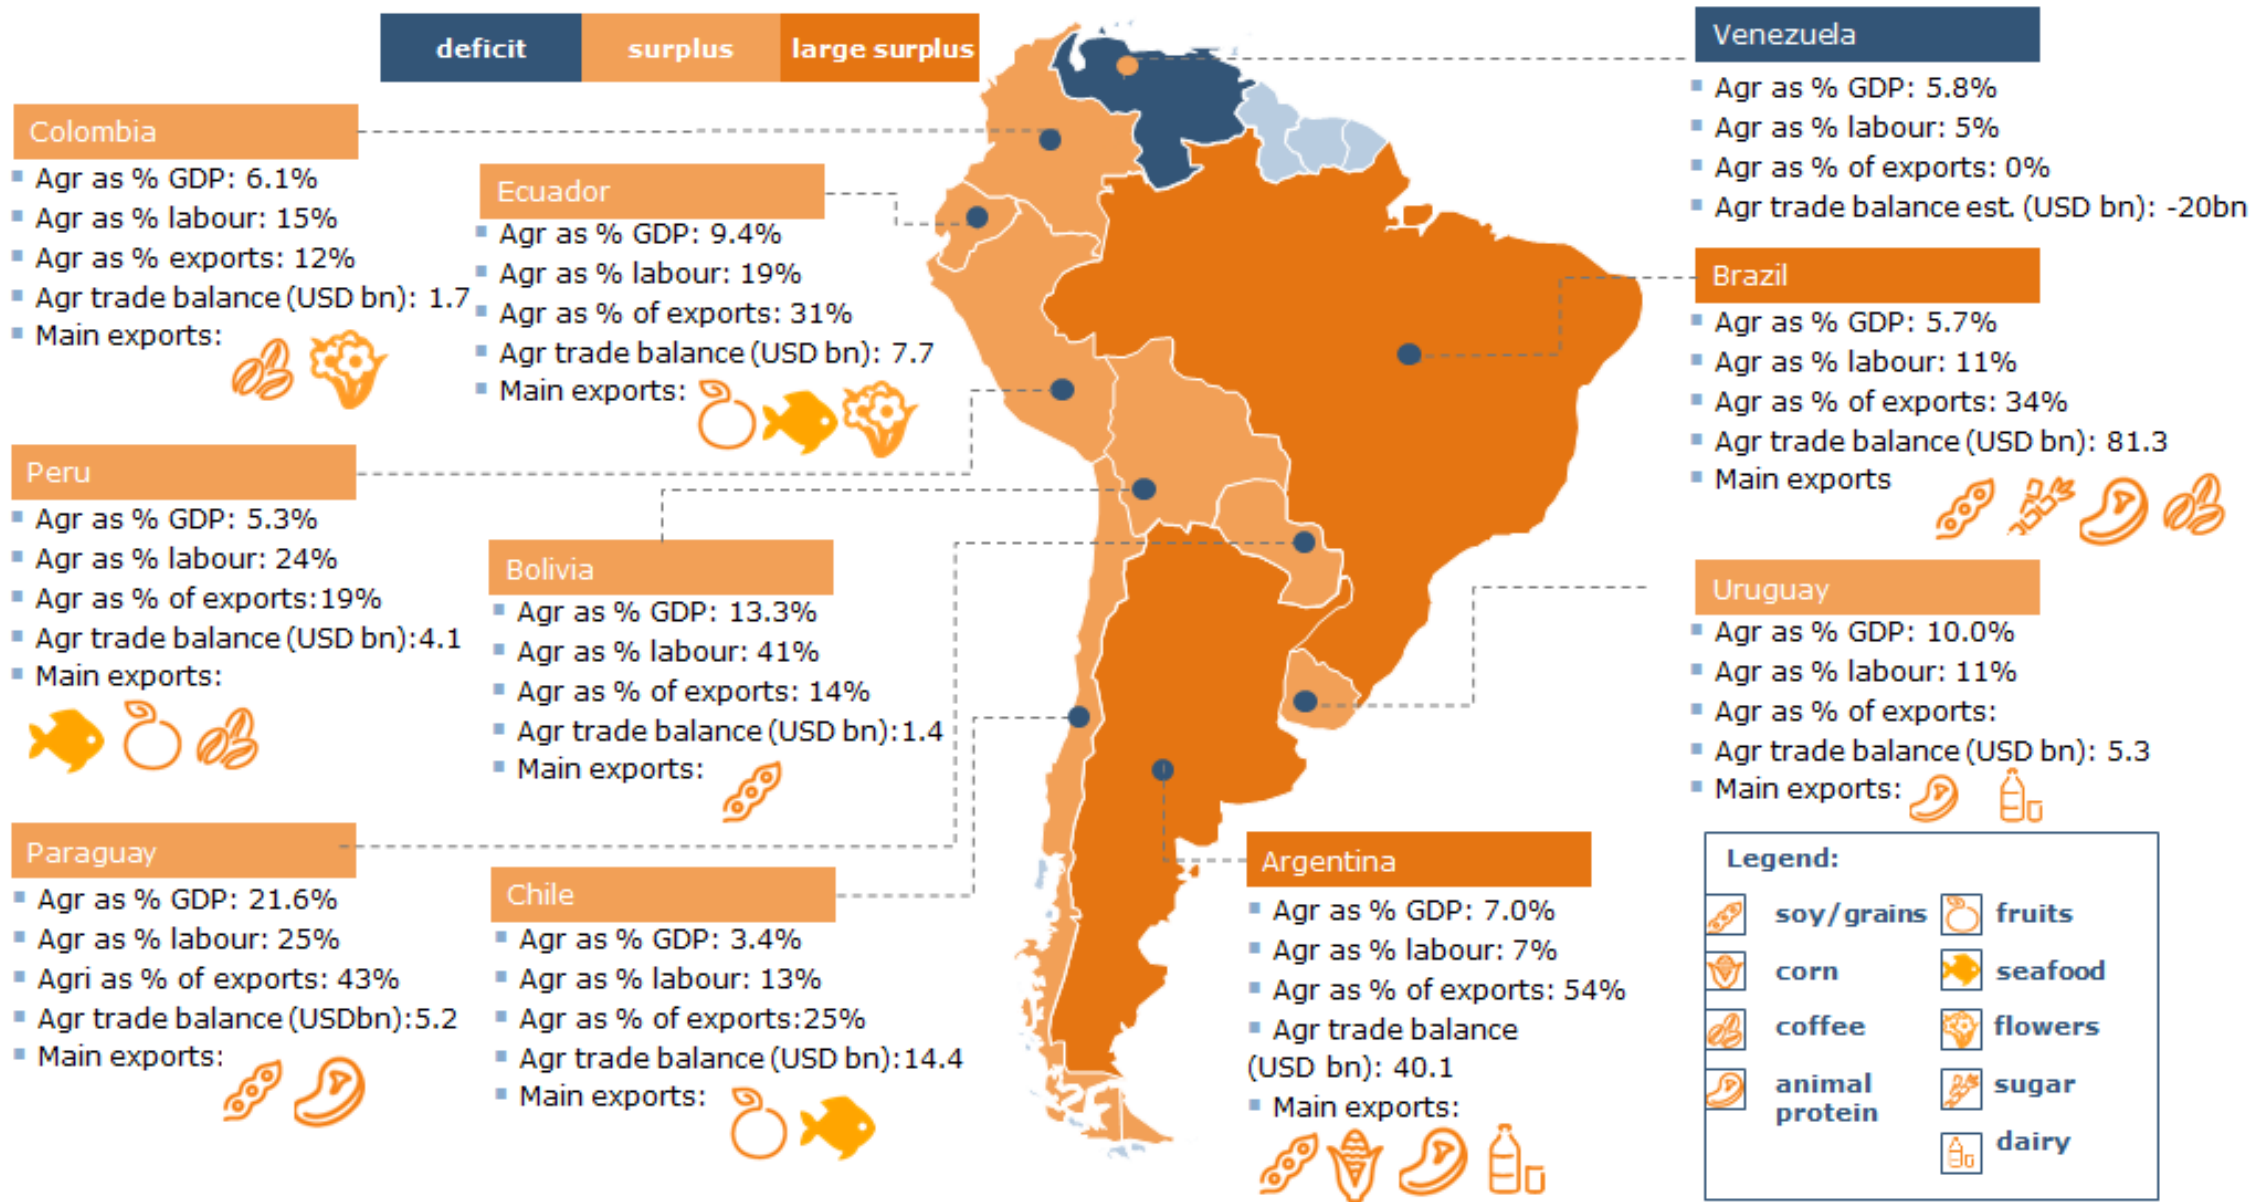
deficit surplus large surplus

Venezuela
- Agr as % GDP: 5.8%
- Agr as % labour: 5%
- Agr as % of exports: 0%
- Agr trade balance est. (USD bn): -20bn

Colombia
- Agr as % GDP: 6.1%
- Agr as % labour: 15%
- Agr as % exports: 12%
- Agr trade balance (USD bn): 1.7
- Main exports:

Ecuador
- Agr as % GDP: 9.4%
- Agr as % labour: 19%
- Agr as % of exports: 31%
- Agr trade balance (USD bn): 7.7
- Main exports:

Brazil
- Agr as % GDP: 5.7%
- Agr as % labour: 11%
- Agr as % of exports: 34%
- Agr trade balance (USD bn): 81.3
- Main exports

Peru
- Agr as % GDP: 5.3%
- Agr as % labour: 24%
- Agr as % of exports:19%
- Agr trade balance (USD bn):4.1
- Main exports:

Bolivia
- Agr as % GDP: 13.3%
- Agr as % labour: 41%
- Agr as % of exports: 14%
- Agr trade balance (USD bn):1.4
- Main exports:

Uruguay
- Agr as % GDP: 10.0%
- Agr as % labour: 11%
- Agr as % of exports:
- Agr trade balance (USD bn): 5.3
- Main exports:

Paraguay
- Agr as % GDP: 21.6%
- Agr as % labour: 25%
- Agri as % of exports: 43%
- Agr trade balance (USDbn):5.2
- Main exports:

Chile
- Agr as % GDP: 3.4%
- Agr as % labour: 13%
- Agr as % of exports:25%
- Agr trade balance (USD bn):14.4
- Main exports:

Argentina
- Agr as % GDP: 7.0%
- Agr as % labour: 7%
- Agr as % of exports: 54%
- Agr trade balance (USD bn): 40.1
- Main exports:

Legend:
soy/grains fruits
corn seafood
coffee flowers
animal protein sugar
dairy